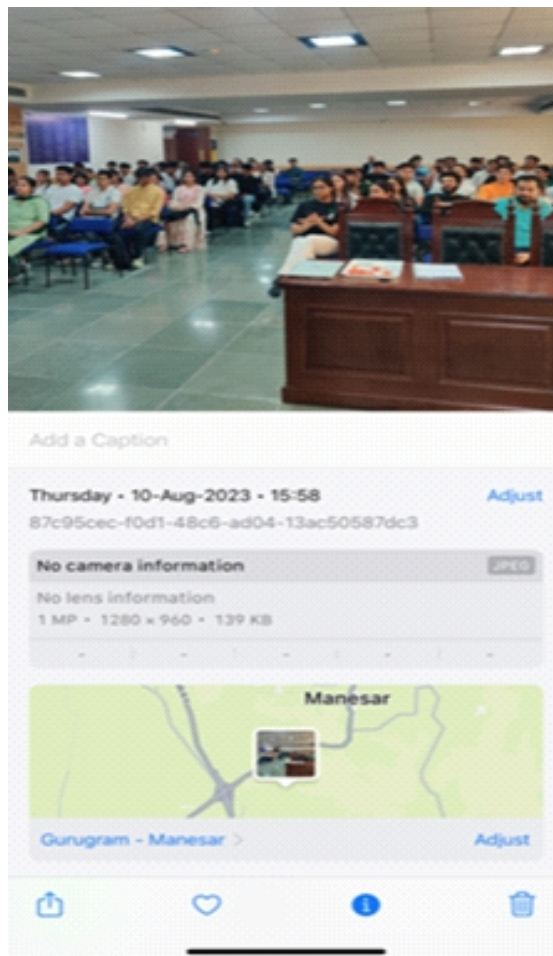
Add a Caption

Thursday • 10-Aug-2023 • 15:58

Adjust

87c95cec-f0d1-48c6-ad04-13ac50587dc3

No camera information

JPEG

No lens information

1 MP • 1280 × 960 • 139 KB

-

-

-

-

-

-

-

-

-

Manesar

Gurugram - Manesar >

Adjust